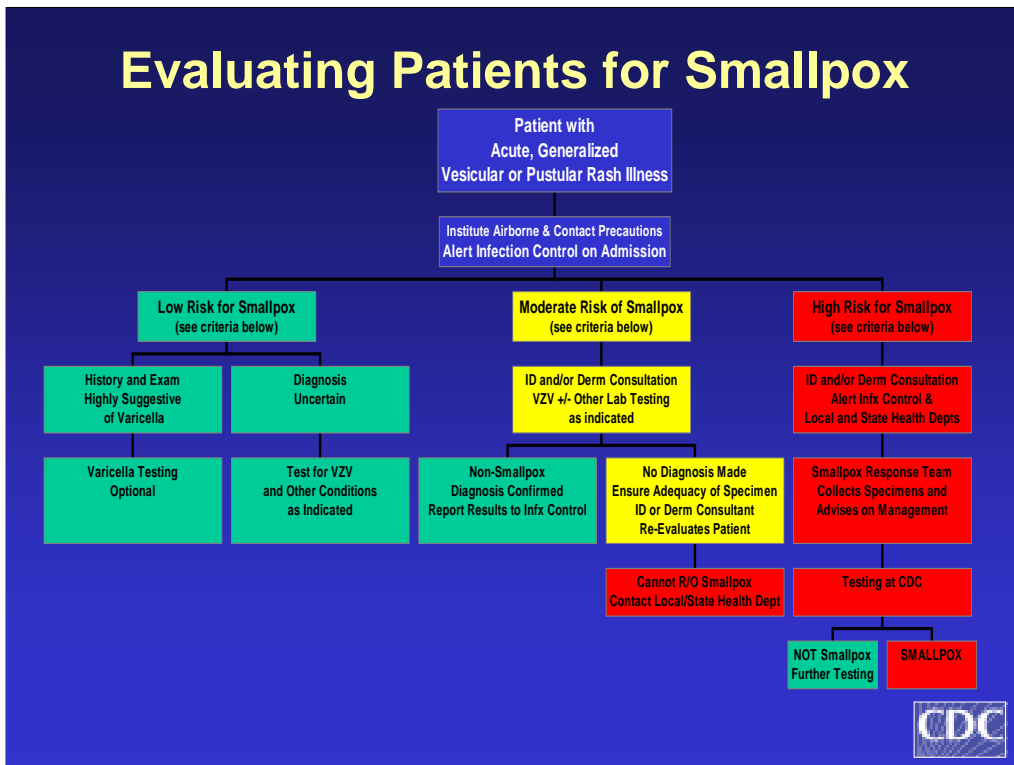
Evaluating Patients for Smallpox

Patient with
Acute, Generalized
Vesicular or Pustular Rash Illness

Institute Airborne & Contact Precautions
Alert Infection Control on Admission

Low Risk for Smallpox
(see criteria below)

History and Exam
Highly Suggestive
of Varicella

Varicella Testing
Optional

Diagnosis
Uncertain

Test for VZV
and Other Conditions
as Indicated

Moderate Risk of Smallpox
(see criteria below)

ID and/or Derm Consultation
VZV +/- Other Lab Testing
as indicated

Non-Smallpox
Diagnosis Confirmed
Report Results to Infx Control

No Diagnosis Made
Ensure Adequacy of Specimen
ID or Derm Consultant
Re-Evaluates Patient

Cannot R/O Smallpox
Contact Local/State Health Dept

High Risk for Smallpox
(see criteria below)

ID and/or Derm Consultation
Alert Infx Control &
Local and State Health Depts

Smallpox Response Team
Collects Specimens and
Advises on Management

Testing at CDC

NOT Smallpox
Further Testing

SMALLPOX

CDC